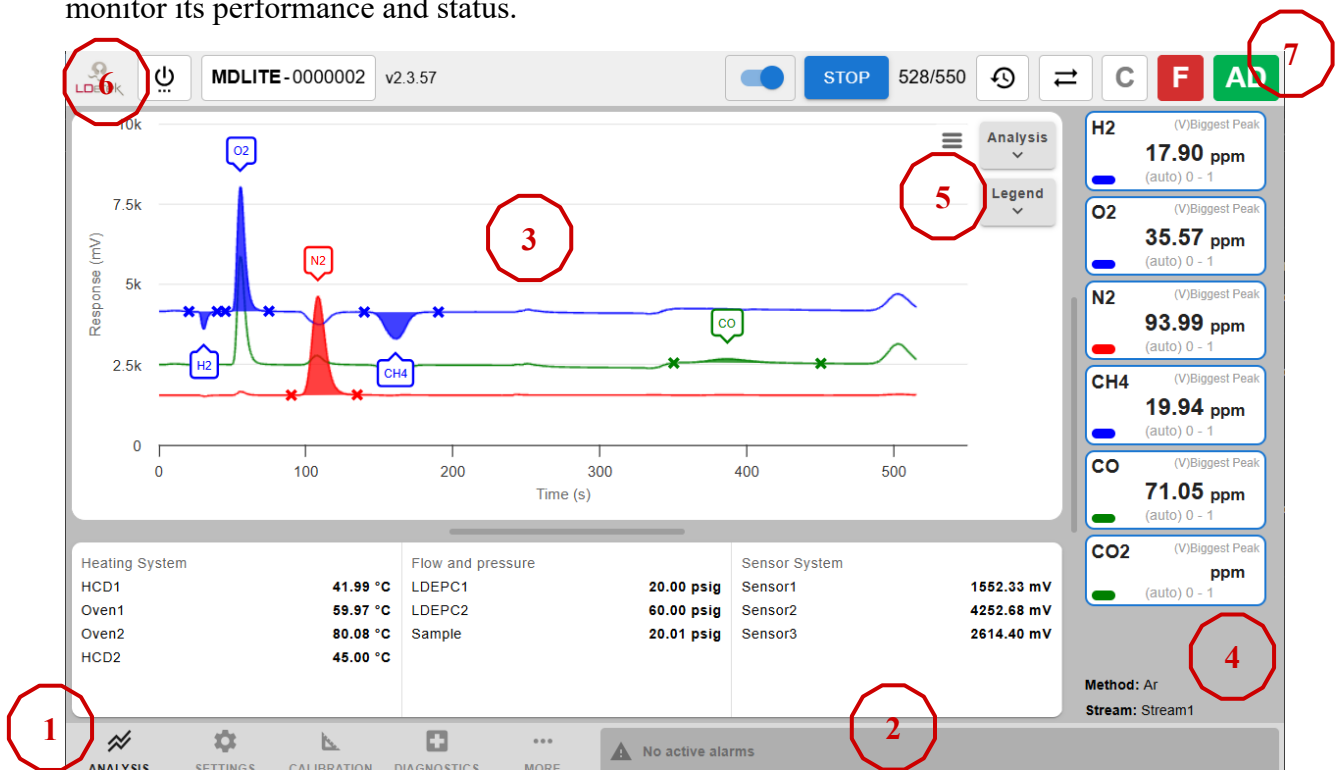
monitor its performance and status.

6 LDETEK MDLITE - 0000002 v2.3.57 STOP 528/550 C F AD 7

10k
7.5k
5k
2.5k
0
Response (mV)
0 100 200 300 400 500
Time (s)
O2 N2 H2 CH4 CO
3
5
Analysis
Legend

| H2 | (V)Biggest Peak |
|---|---|
| 17.90 ppm | (auto) 0 - 1 |

| O2 | (V)Biggest Peak |
|---|---|
| 35.57 ppm | (auto) 0 - 1 |

| N2 | (V)Biggest Peak |
|---|---|
| 93.99 ppm | (auto) 0 - 1 |

| CH4 | (V)Biggest Peak |
|---|---|
| 19.94 ppm | (auto) 0 - 1 |

| CO | (V)Biggest Peak |
|---|---|
| 71.05 ppm | (auto) 0 - 1 |

| CO2 | (V)Biggest Peak |
|---|---|
| ppm | (auto) 0 - 1 |

| Heating System | |
|---|---|
| HCD1 | 41.99 °C |
| Oven1 | 59.97 °C |
| Oven2 | 80.08 °C |
| HCD2 | 45.00 °C |

| Flow and pressure | |
|---|---|
| LDEPC1 | 20.00 psig |
| LDEPC2 | 60.00 psig |
| Sample | 20.01 psig |

| Sensor System | |
|---|---|
| Sensor1 | 1552.33 mV |
| Sensor2 | 4252.68 mV |
| Sensor3 | 2614.40 mV |

4
Method: Ar
Stream: Stream1

1 ANALYSIS SETTINGS CALIBRATION DIAGNOSTICS MORE
2 No active alarms